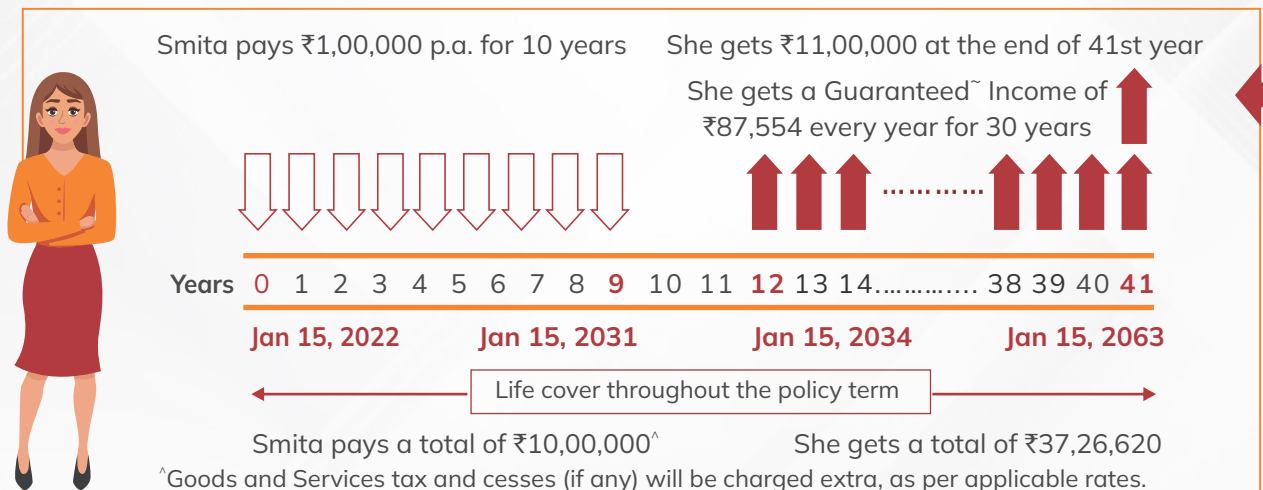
Smita pays ₹1,00,000 p.a. for 10 years

She gets ₹11,00,000 at the end of 41st year

She gets a Guaranteed~ Income of ₹87,554 every year for 30 years

…………

Years 0 1 2 3 4 5 6 7 8 9 10 11 12 13 14……………. 38 39 40 41

Jan 15, 2022 Jan 15, 2031 Jan 15, 2034 Jan 15, 2063

Life cover throughout the policy term

Smita pays a total of ₹10,00,000^

She gets a total of ₹37,26,620

^Goods and Services tax and cesses (if any) will be charged extra, as per applicable rates.